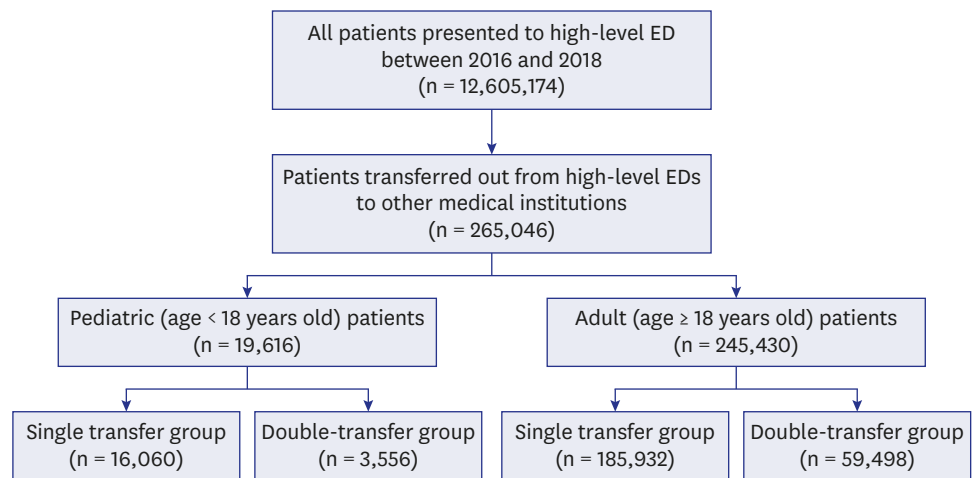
All patients presented to high-level ED between 2016 and 2018 (n = 12,605,174)

Patients transferred out from high-level EDs to other medical institutions (n = 265,046)

Pediatric (age < 18 years old) patients (n = 19,616)

Adult (age ≥ 18 years old) patients (n = 245,430)

Single transfer group (n = 16,060)

Double-transfer group (n = 3,556)

Single transfer group (n = 185,932)

Double-transfer group (n = 59,498)